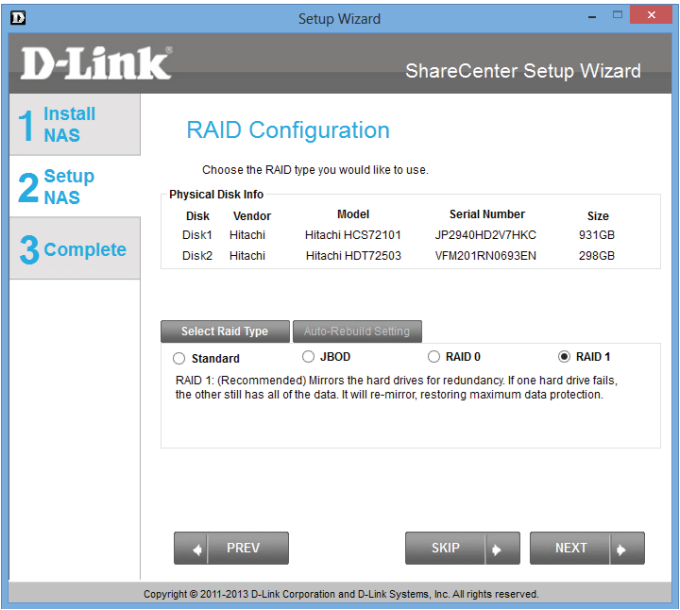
Setup Wizard

D-Link®

ShareCenter Setup Wizard

1 Install NAS

2 Setup NAS

3 Complete

RAID Configuration

Choose the RAID type you would like to use.

Physical Disk Info

| Disk | Vendor | Model | Serial Number | Size |
|---|---|---|---|---|
| Disk1 | Hitachi | Hitachi HCS72101 | JP2940HD2V7HKC | 931GB |
| Disk2 | Hitachi | Hitachi HDT72503 | VFM201RN0693EN | 298GB |

Select Raid Type

Auto-Rebuild Setting

Standard

JBOD

RAID 0

RAID 1

RAID 1: (Recommended) Mirrors the hard drives for redundancy. If one hard drive fails, the other still has all of the data. It will re-mirror, restoring maximum data protection.

PREV

SKIP

NEXT

Copyright © 2011-2013 D-Link Corporation and D-Link Systems, Inc. All rights reserved.